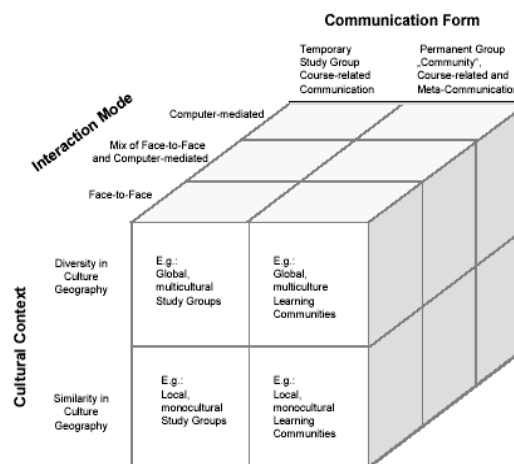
Communication Form

Temporary Study Group Course-related Communication

Permanent Group „Community", Course-related and Meta-Communication

Interaction Mode

Computer-mediated

Mix of Face-to-Face and Computer-mediated

Face-to-Face

Cultural Context

Diversity in Culture Geography

E.g.: Global, multicultural Study Groups

E.g.: Global, multiculture Learning Communities

Similarity in Culture Geography

E.g.: Local, monocultural Study Groups

E.g.: Local, monocultural Learning Communities